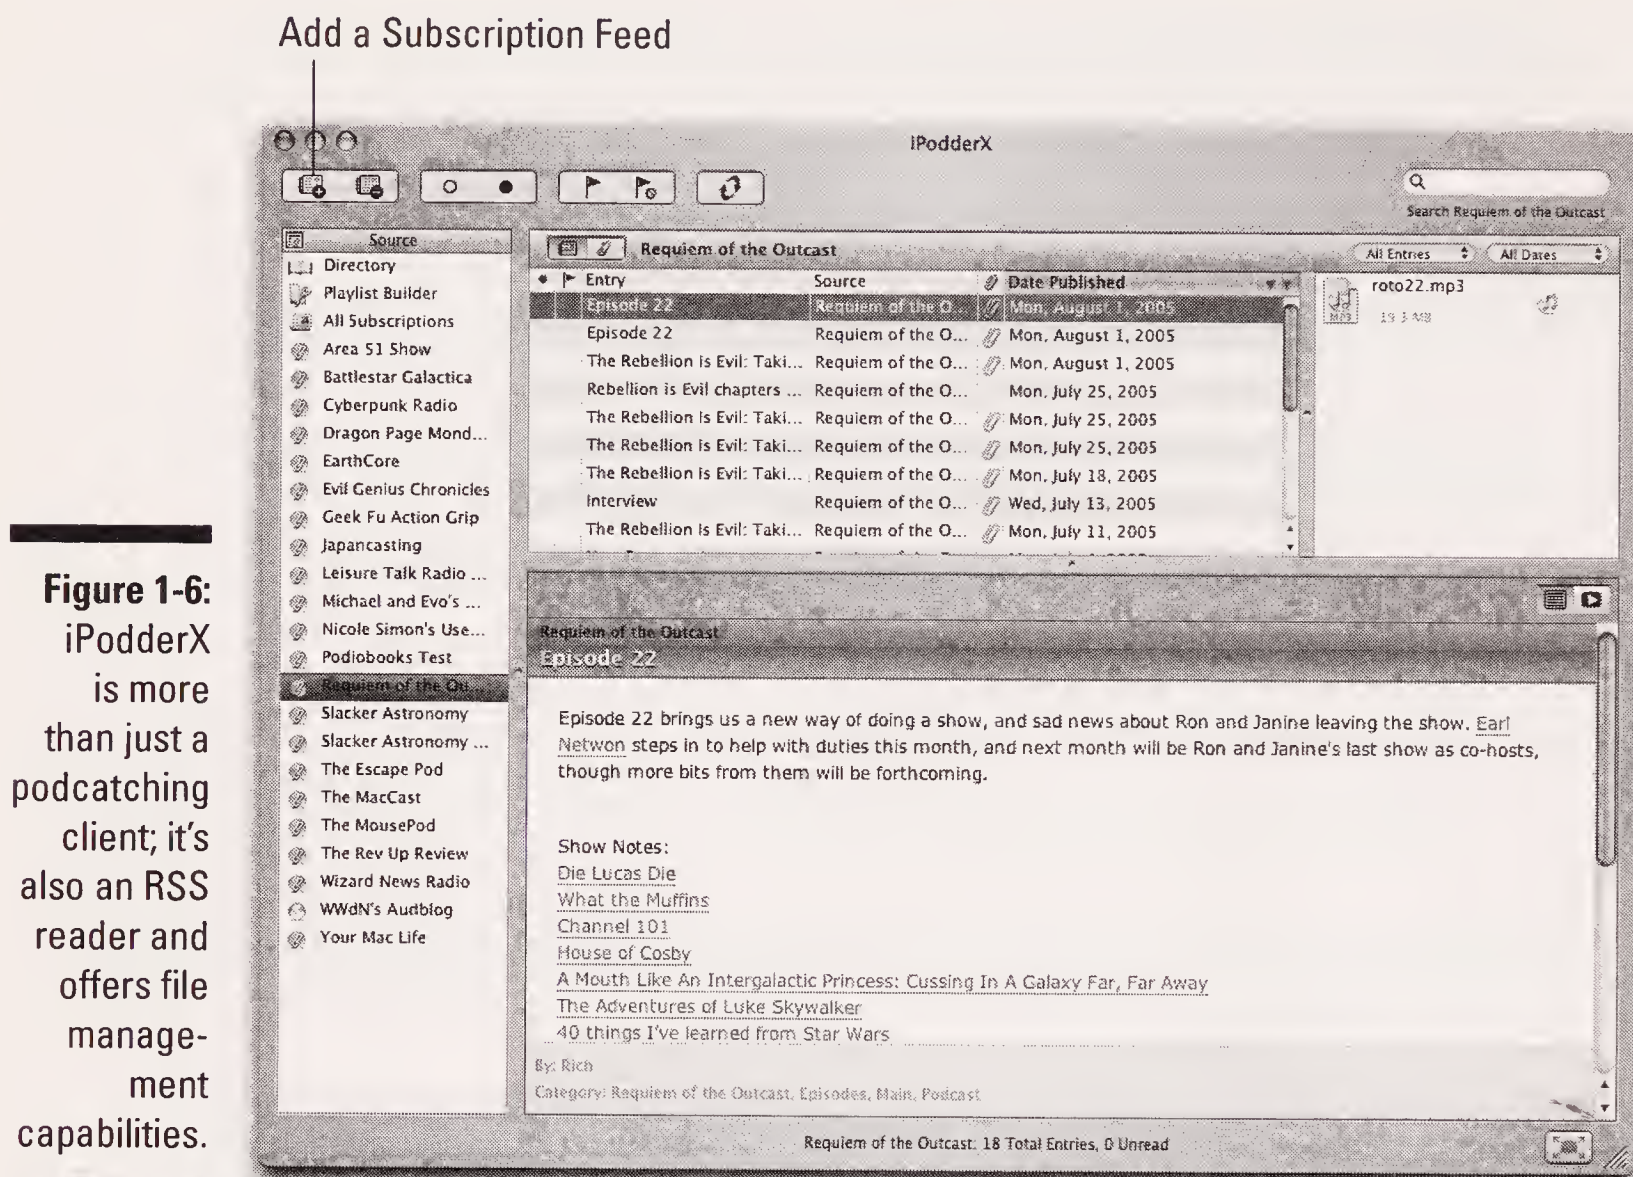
Add a Subscription Feed

Figure 1-6: iPodderX is more than just a podcatching client; it's also an RSS reader and offers file management capabilities.

iPodderX

Search Requiem of the Outcast

Source
Directory
Playlist Builder
All Subscriptions
Area 51 Show
Battlestar Galactica
Cyberpunk Radio
Dragon Page Mond...
EarthCore
Evil Genius Chronicles
Geek Fu Action Grip
Japancasting
Leisure Talk Radio ...
Michael and Evo's ...
Nicole Simon's Use...
Podiobooks Test
Requiem of the Ou...
Slacker Astronomy
Slacker Astronomy ...
The Escape Pod
The MacCast
The MousePod
The Rev Up Review
Wizard News Radio
WWdN's Audblog
Your Mac Life

Requiem of the Outcast

All Entries | All Dates

| Entry | Source | Date Published |
|---|---|---|
| Episode 22 | Requiem of the O... | Mon, August 1, 2005 |
| Episode 22 | Requiem of the O... | Mon, August 1, 2005 |
| The Rebellion is Evil: Taki... | Requiem of the O... | Mon, August 1, 2005 |
| Rebellion is Evil chapters ... | Requiem of the O... | Mon, July 25, 2005 |
| The Rebellion is Evil: Taki... | Requiem of the O... | Mon, July 25, 2005 |
| The Rebellion is Evil: Taki... | Requiem of the O... | Mon, July 25, 2005 |
| The Rebellion is Evil: Taki... | Requiem of the O... | Mon, July 18, 2005 |
| Interview | Requiem of the O... | Wed, July 13, 2005 |
| The Rebellion is Evil: Taki... | Requiem of the O... | Mon, July 11, 2005 |

roto22.mp3
19.3 MB

Requiem of the Outcast
Episode 22

Episode 22 brings us a new way of doing a show, and sad news about Ron and Janine leaving the show. Earl Netwon steps in to help with duties this month, and next month will be Ron and Janine's last show as co-hosts, though more bits from them will be forthcoming.

Show Notes:
Die Lucas Die
What the Muffins
Channel 101
House of Cosby
A Mouth Like An Intergalactic Princess: Cussing In A Galaxy Far, Far Away
The Adventures of Luke Skywalker
40 things I've learned from Star Wars

By: Rich
Category: Requiem of the Outcast, Episodes, Main, Podcast

Requiem of the Outcast: 18 Total Entries, 0 Unread